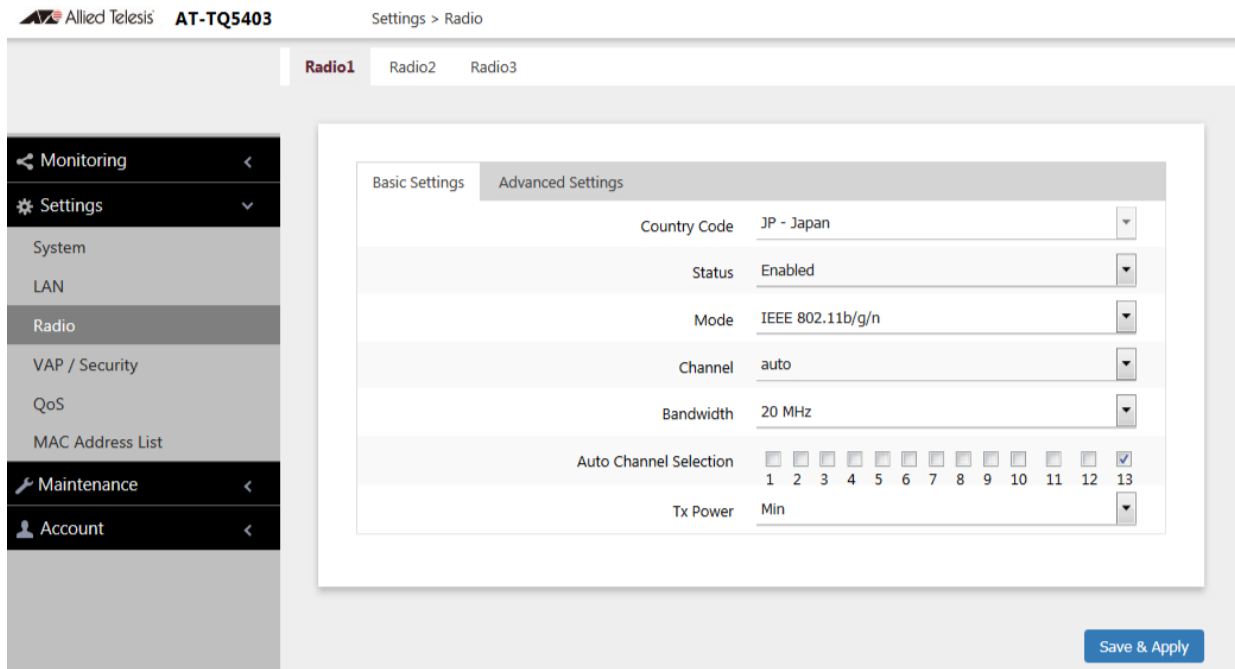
Allied Telesis AT-TQ5403

Settings > Radio

Radio1 Radio2 Radio3

Monitoring
Settings
System
LAN
Radio
VAP / Security
QoS
MAC Address List
Maintenance
Account

Basic Settings Advanced Settings

| | |
|---|---|
| Country Code | JP - Japan |
| Status | Enabled |
| Mode | IEEE 802.11b/g/n |
| Channel | auto |
| Bandwidth | 20 MHz |
| Auto Channel Selection | 1 2 3 4 5 6 7 8 9 10 11 12 13 |
| Tx Power | Min |

Save & Apply